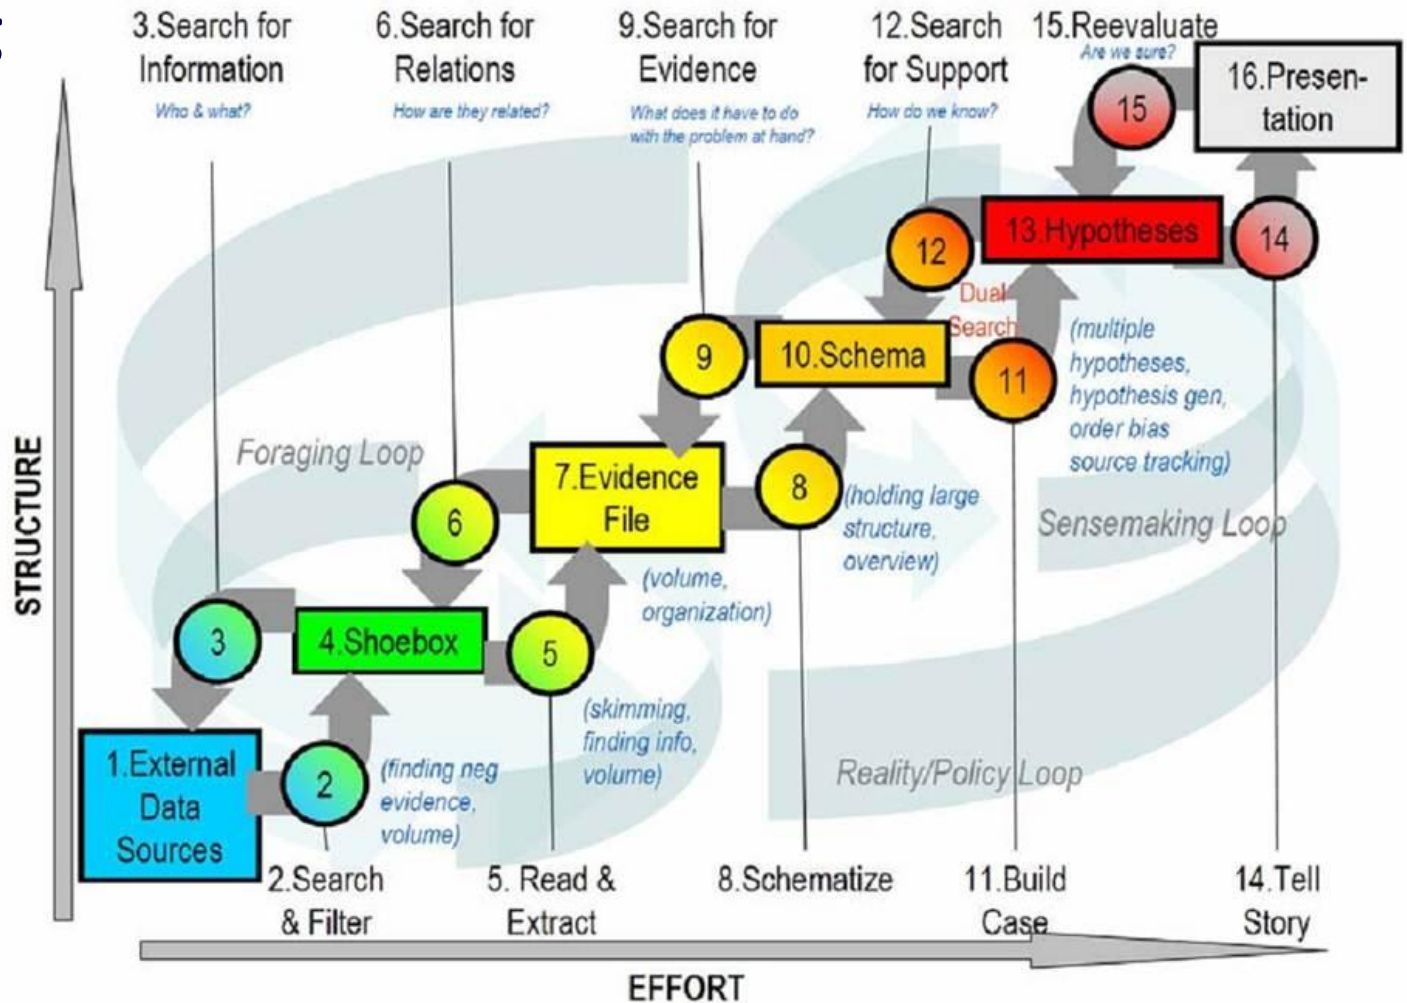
3.Search for Information
Who & what?

6.Search for Relations
How are they related?

9.Search for Evidence
What does it have to do with the problem at hand?

12.Search for Support
How do we know?

15.Reevaluate
Are we sure?

16.Presentation

15

13.Hypotheses

14

12

Dual Search

9

10.Schema

11

(multiple hypotheses, hypothesis gen, order bias source tracking)

Foraging Loop

7.Evidence File

8

(holding large structure, overview)

Sensemaking Loop

6

STRUCTURE

3

4.Shoebox

5

(volume, organization)

(skimming, finding info, volume)

1.External Data Sources

2

(finding neg evidence, volume)

Reality/Policy Loop

2.Search & Filter

5. Read & Extract

8.Schematize

11.Build Case

14.Tell Story

EFFORT